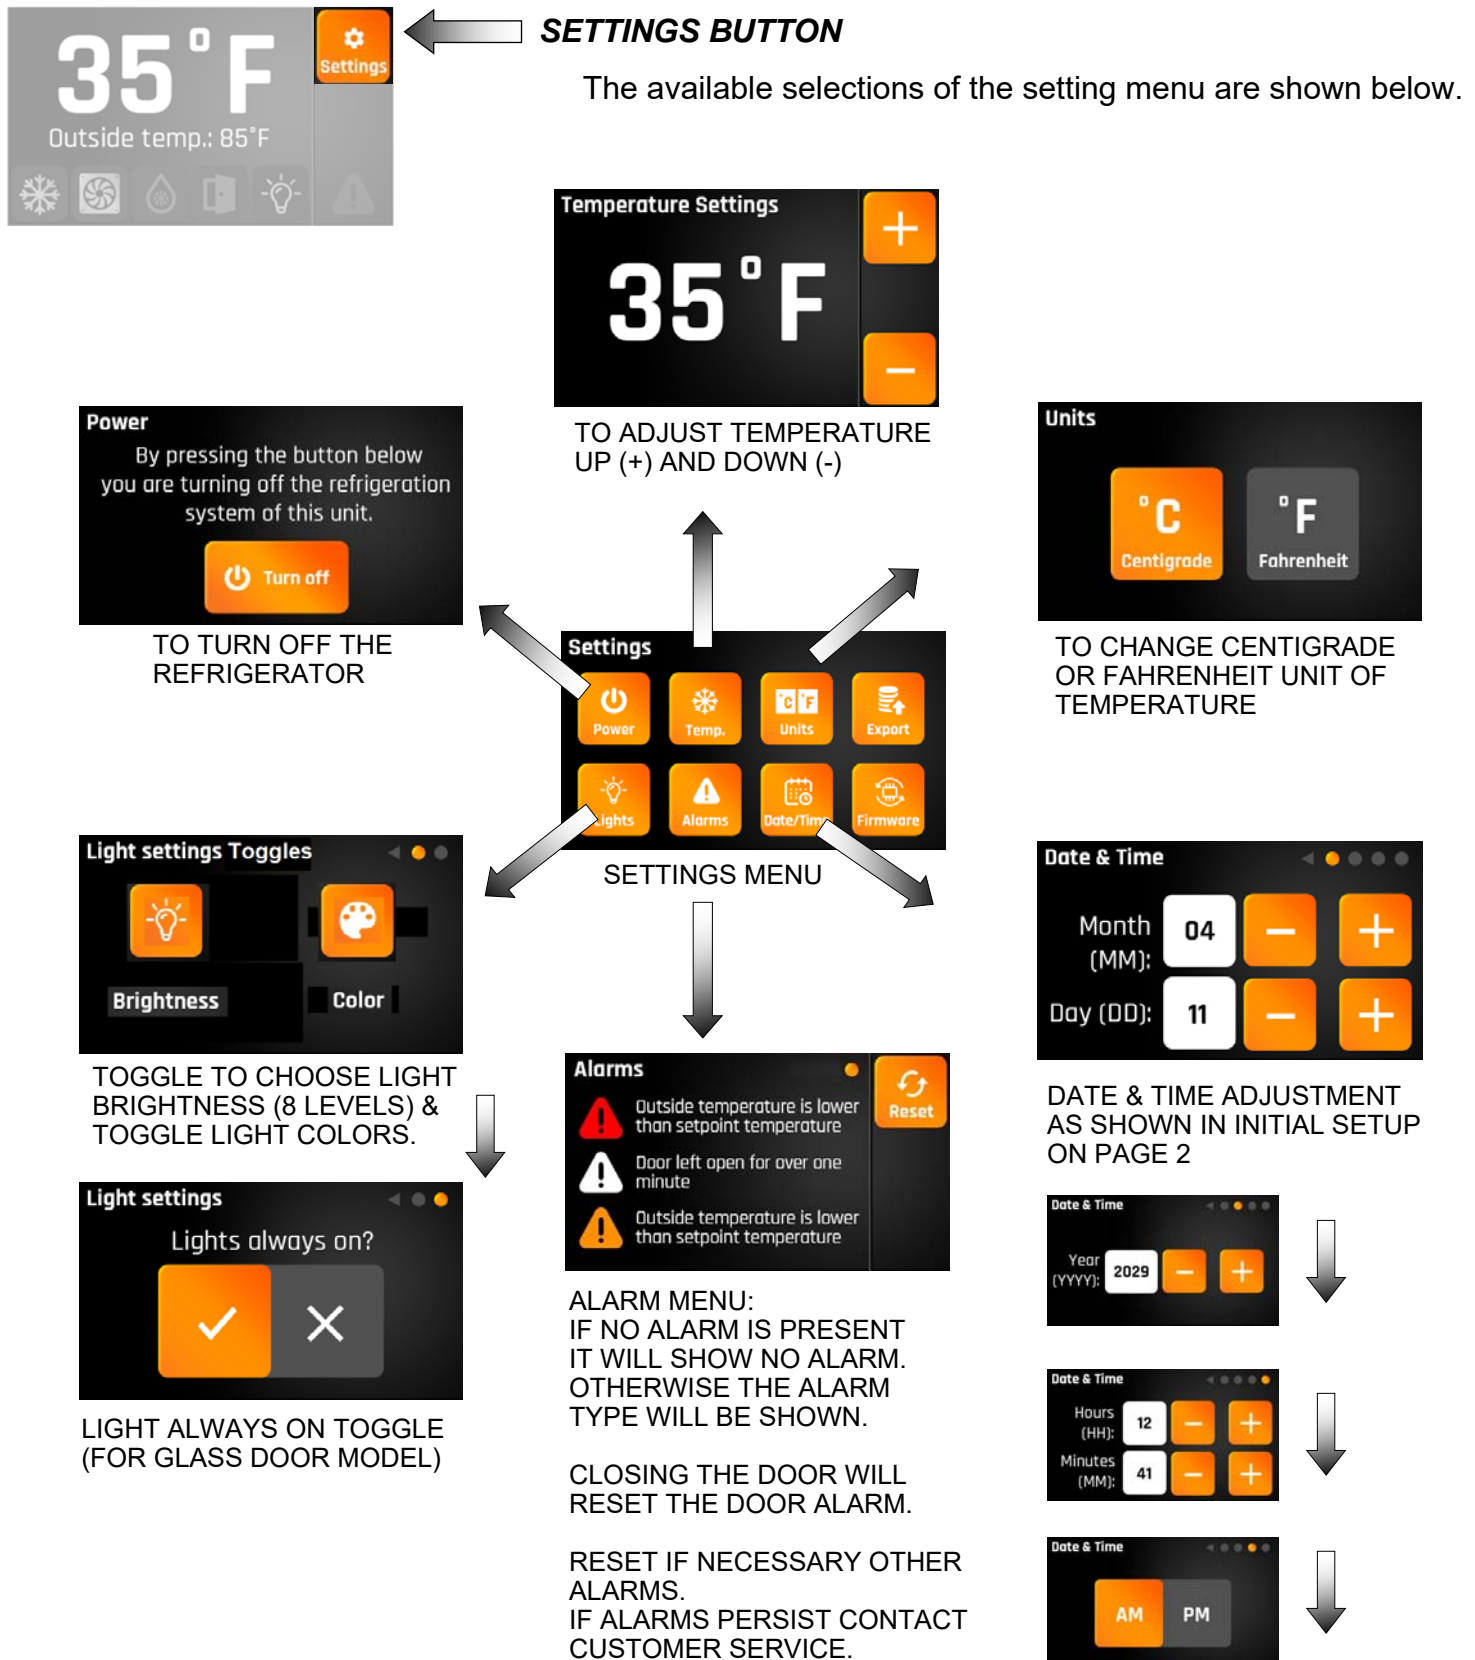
35 °F
Outside temp.: 85°F
Settings

SETTINGS BUTTON

The available selections of the setting menu are shown below.

Temperature Settings
35 °F
+
–

TO ADJUST TEMPERATURE UP (+) AND DOWN (-)

Power
By pressing the button below you are turning off the refrigeration system of this unit.
Turn off

TO TURN OFF THE REFRIGERATOR

Units
°C Centigrade
°F Fahrenheit

TO CHANGE CENTIGRADE OR FAHRENHEIT UNIT OF TEMPERATURE

Settings
Power Temp. Units Export
Lights Alarms Date/Time Firmware

SETTINGS MENU

Light settings Toggles
Brightness
Color

TOGGLE TO CHOOSE LIGHT BRIGHTNESS (8 LEVELS) & TOGGLE LIGHT COLORS.

Light settings
Lights always on?

LIGHT ALWAYS ON TOGGLE (FOR GLASS DOOR MODEL)

Alarms
Reset
Outside temperature is lower than setpoint temperature
Door left open for over one minute
Outside temperature is lower than setpoint temperature

ALARM MENU:
IF NO ALARM IS PRESENT IT WILL SHOW NO ALARM. OTHERWISE THE ALARM TYPE WILL BE SHOWN.

CLOSING THE DOOR WILL RESET THE DOOR ALARM.

RESET IF NECESSARY OTHER ALARMS.
IF ALARMS PERSIST CONTACT CUSTOMER SERVICE.

Date & Time
Month (MM): 04 – +
Day (DD): 11 – +

DATE & TIME ADJUSTMENT AS SHOWN IN INITIAL SETUP ON PAGE 2

Date & Time
Year (YYYY): 2029 – +

Date & Time
Hours (HH): 12 – +
Minutes (MM): 41 – +

Date & Time
AM PM